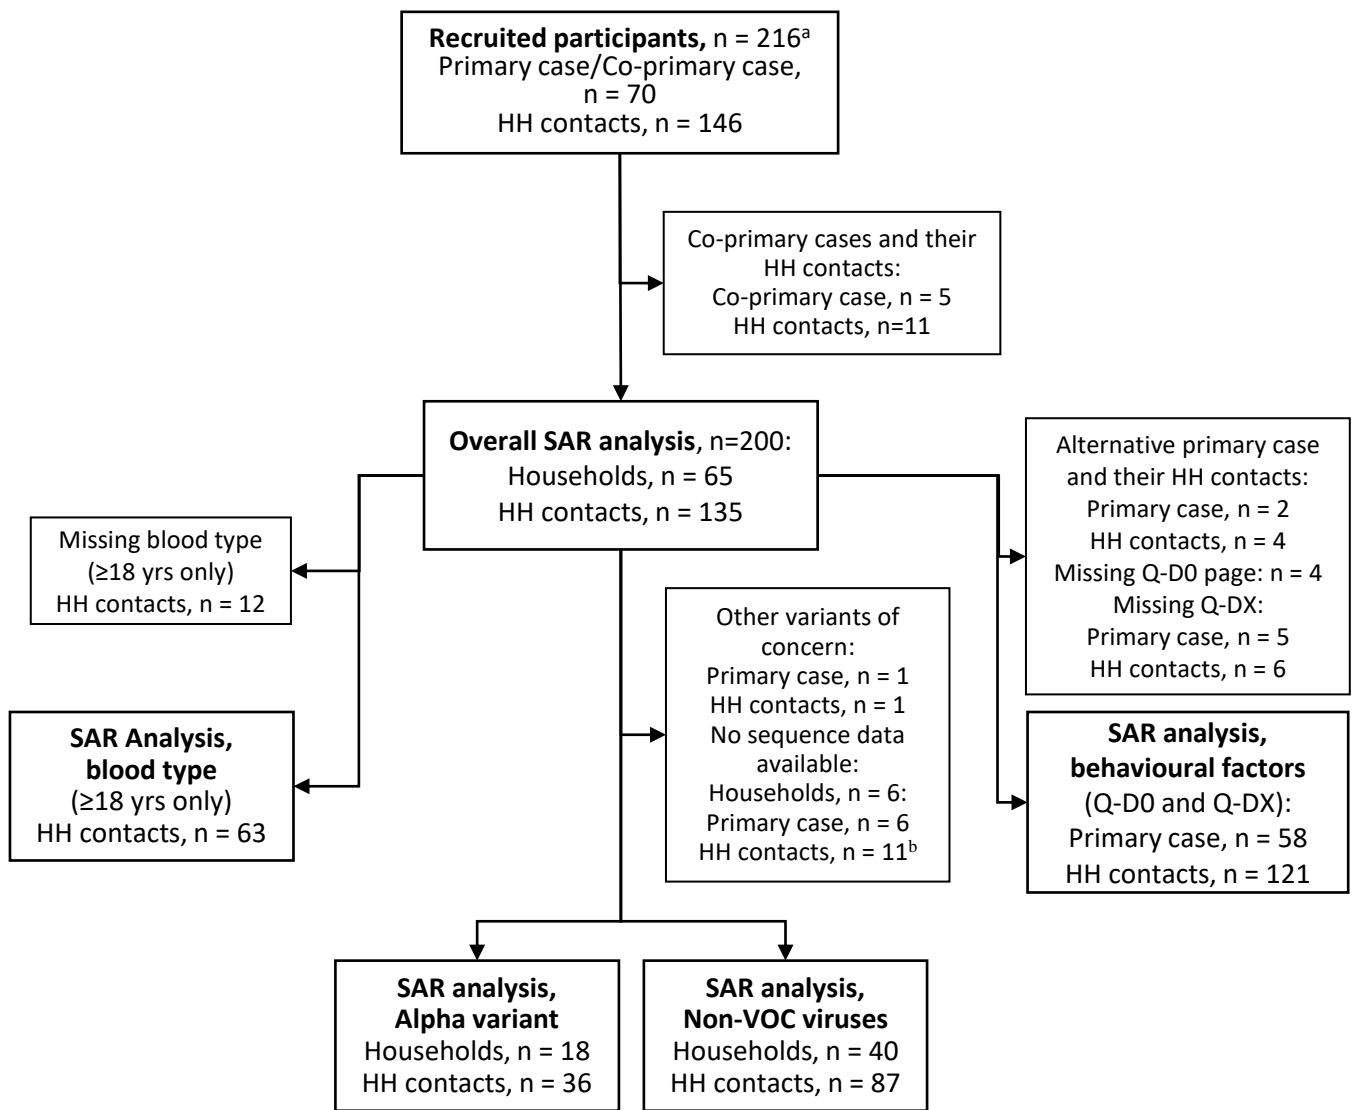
**Recruited participants,** n = 216$^{a}$
Primary case/Co-primary case, n = 70
HH contacts, n = 146

Co-primary cases and their HH contacts:
Co-primary case, n = 5
HH contacts, n=11

**Overall SAR analysis**, n=200:
Households, n = 65
HH contacts, n = 135

Missing blood type
(≥18 yrs only)
HH contacts, n = 12

**SAR Analysis, blood type**
(≥18 yrs only)
HH contacts, n = 63

Other variants of concern:
Primary case, n = 1
HH contacts, n = 1
No sequence data available:
Households, n = 6:
Primary case, n = 6
HH contacts, n = 11$^{b}$

Alternative primary case and their HH contacts:
Primary case, n = 2
HH contacts, n = 4
Missing Q-D0 page: n = 4
Missing Q-DX:
Primary case, n = 5
HH contacts, n = 6

**SAR analysis, behavioural factors**
(Q-D0 and Q-DX):
Primary case, n = 58
HH contacts, n = 121

**SAR analysis, Alpha variant**
Households, n = 18
HH contacts, n = 36

**SAR analysis, Non-VOC viruses**
Households, n = 40
HH contacts, n = 87